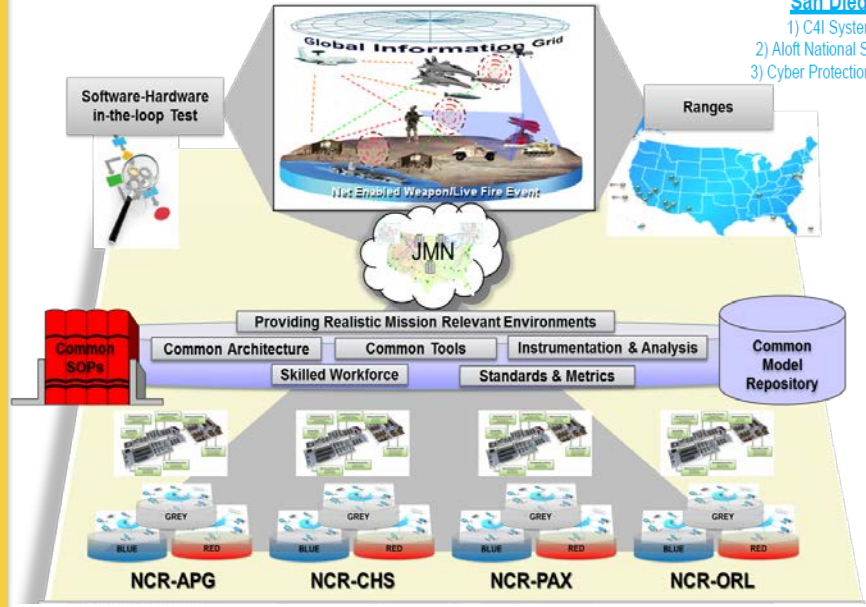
San Dieg
1) C4I Syster
2) Aloft National S
3) Cyber Protection

Global Information Grid

Net Enabled Weapon/Live Fire Event

Software-Hardware in-the-loop Test

Ranges

JMN

Providing Realistic Mission Relevant Environments

Common Architecture

Common Tools

Instrumentation & Analysis

Skilled Workforce

Standards & Metrics

Common SOPs

Common Model Repository

GREY
BLUE
RED
NCR-APG

GREY
BLUE
RED
NCR-CHS

GREY
BLUE
RED
NCR-PAX

GREY
BLUE
RED
NCR-ORL